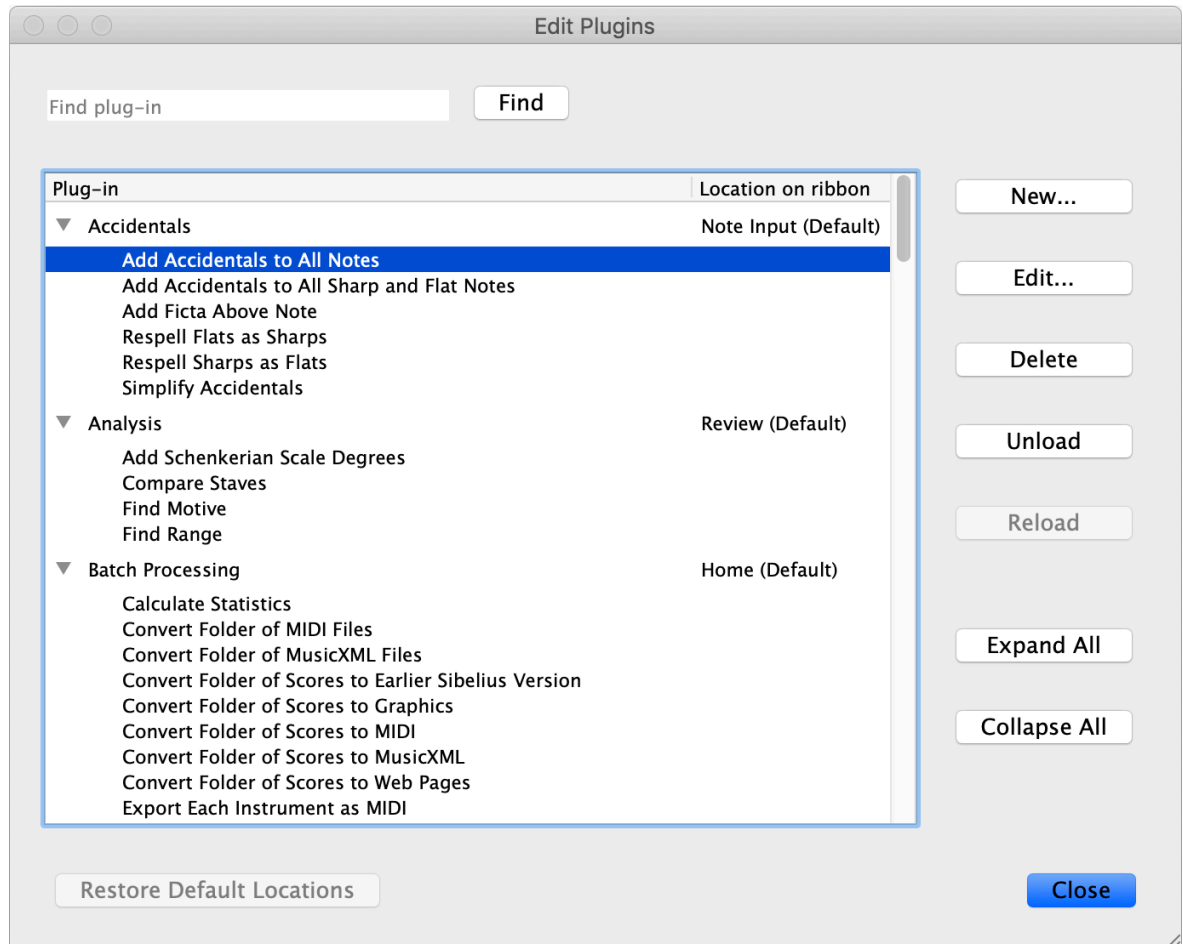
Edit Plugins

Find plug-in

Find

| Plug-in | Location on ribbon |
|---|---|
| Accidentals | Note Input (Default) |
| Add Accidentals to All Notes | |
| Add Accidentals to All Sharp and Flat Notes | |
| Add Ficta Above Note | |
| Respell Flats as Sharps | |
| Respell Sharps as Flats | |
| Simplify Accidentals | |
| Analysis | Review (Default) |
| Add Schenkerian Scale Degrees | |
| Compare Staves | |
| Find Motive | |
| Find Range | |
| Batch Processing | Home (Default) |
| Calculate Statistics | |
| Convert Folder of MIDI Files | |
| Convert Folder of MusicXML Files | |
| Convert Folder of Scores to Earlier Sibelius Version | |
| Convert Folder of Scores to Graphics | |
| Convert Folder of Scores to MIDI | |
| Convert Folder of Scores to MusicXML | |
| Convert Folder of Scores to Web Pages | |
| Export Each Instrument as MIDI | |

New...

Edit...

Delete

Unload

Reload

Expand All

Collapse All

Restore Default Locations

Close